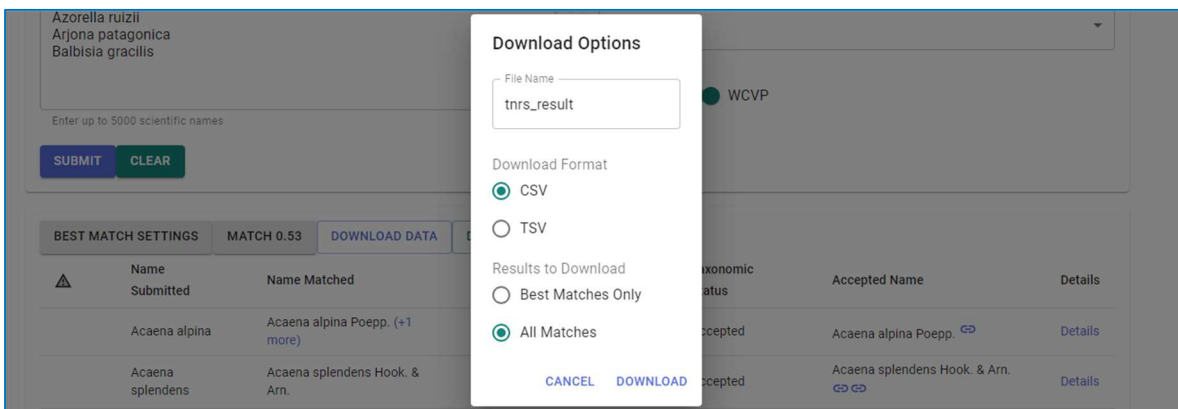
Azorella ruizii
Arjona patagonica
Balbisia gracilis

Enter up to 5000 scientific names

SUBMIT CLEAR

WCVP

Download Options

File Name
tnrs_result

Download Format
CSV
TSV

Results to Download
Best Matches Only
All Matches

CANCEL DOWNLOAD

BEST MATCH SETTINGS MATCH 0.53 DOWNLOAD DATA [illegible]

| ⚠ | Name Submitted | Name Matched | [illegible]axonomic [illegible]tatus | Accepted Name | Details |
|---|---|---|---|---|---|
| | Acaena alpina | Acaena alpina Poepp. (+1 more) | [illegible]ccepted | Acaena alpina Poepp. | Details |
| | Acaena splendens | Acaena splendens Hook. & Arn. | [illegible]ccepted | Acaena splendens Hook. & Arn. | Details |